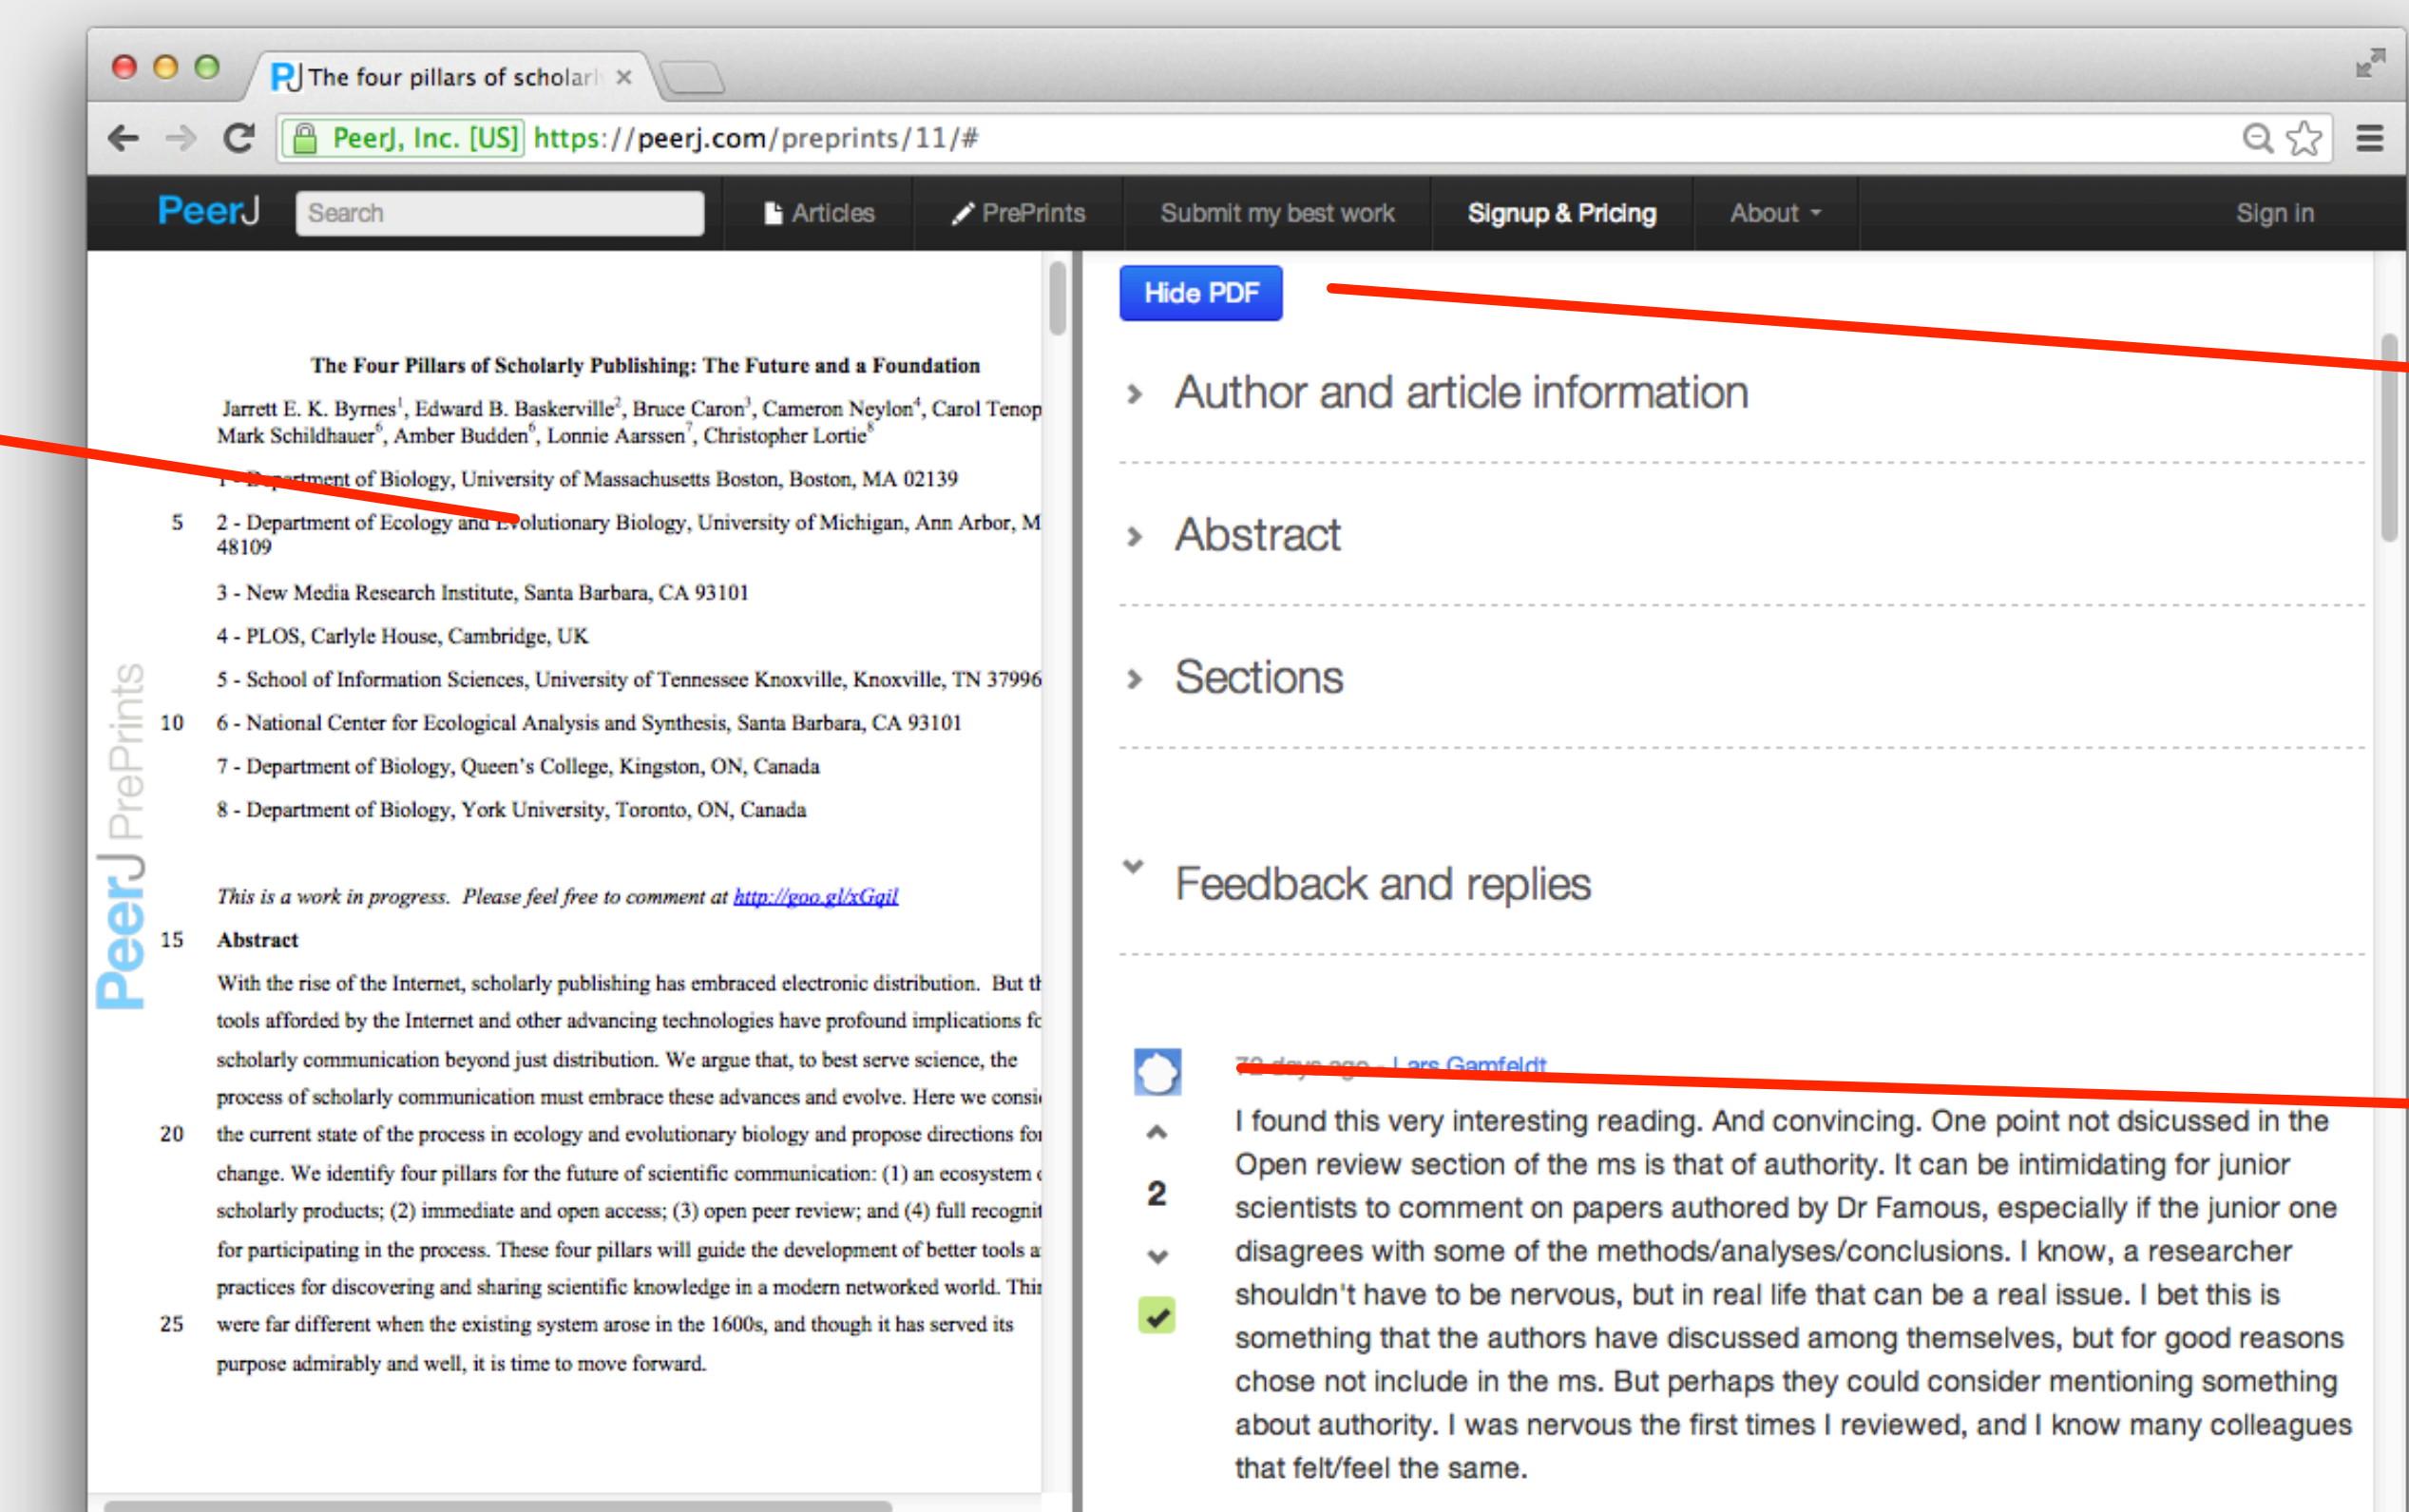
The four pillars of scholarl ×

PeerJ, Inc. [US] https://peerj.com/preprints/11/#

PeerJ Search Articles PrePrints Submit my best work Signup & Pricing About Sign in

The Four Pillars of Scholarly Publishing: The Future and a Foundation

Jarrett E. K. Byrnes$^1$, Edward B. Baskerville$^2$, Bruce Caron$^3$, Cameron Neylon$^4$, Carol Tenop Mark Schildhauer$^6$, Amber Budden$^6$, Lonnie Aarssen$^7$, Christopher Lortie$^8$

1 - Department of Biology, University of Massachusetts Boston, Boston, MA 02139

5 2 - Department of Ecology and Evolutionary Biology, University of Michigan, Ann Arbor, M 48109

3 - New Media Research Institute, Santa Barbara, CA 93101

4 - PLOS, Carlyle House, Cambridge, UK

5 - School of Information Sciences, University of Tennessee Knoxville, Knoxville, TN 37996

10 6 - National Center for Ecological Analysis and Synthesis, Santa Barbara, CA 93101

7 - Department of Biology, Queen's College, Kingston, ON, Canada

8 - Department of Biology, York University, Toronto, ON, Canada

This is a work in progress. Please feel free to comment at http://goo.gl/xGqil

15 Abstract

With the rise of the Internet, scholarly publishing has embraced electronic distribution. But th tools afforded by the Internet and other advancing technologies have profound implications fo scholarly communication beyond just distribution. We argue that, to best serve science, the process of scholarly communication must embrace these advances and evolve. Here we consi

20 the current state of the process in ecology and evolutionary biology and propose directions fo change. We identify four pillars for the future of scientific communication: (1) an ecosystem scholarly products; (2) immediate and open access; (3) open peer review; and (4) full recognit for participating in the process. These four pillars will guide the development of better tools a practices for discovering and sharing scientific knowledge in a modern networked world. Thi

25 were far different when the existing system arose in the 1600s, and though it has served its purpose admirably and well, it is time to move forward.

PeerJ PrePrints

Hide PDF

Author and article information

Abstract

Sections

Feedback and replies

70 days ago - Lars Gamfeldt

2

I found this very interesting reading. And convincing. One point not dsicussed in the Open review section of the ms is that of authority. It can be intimidating for junior scientists to comment on papers authored by Dr Famous, especially if the junior one disagrees with some of the methods/analyses/conclusions. I know, a researcher shouldn't have to be nervous, but in real life that can be a real issue. I bet this is something that the authors have discussed among themselves, but for good reasons chose not include in the ms. But perhaps they could consider mentioning something about authority. I was nervous the first times I reviewed, and I know many colleagues that felt/feel the same.